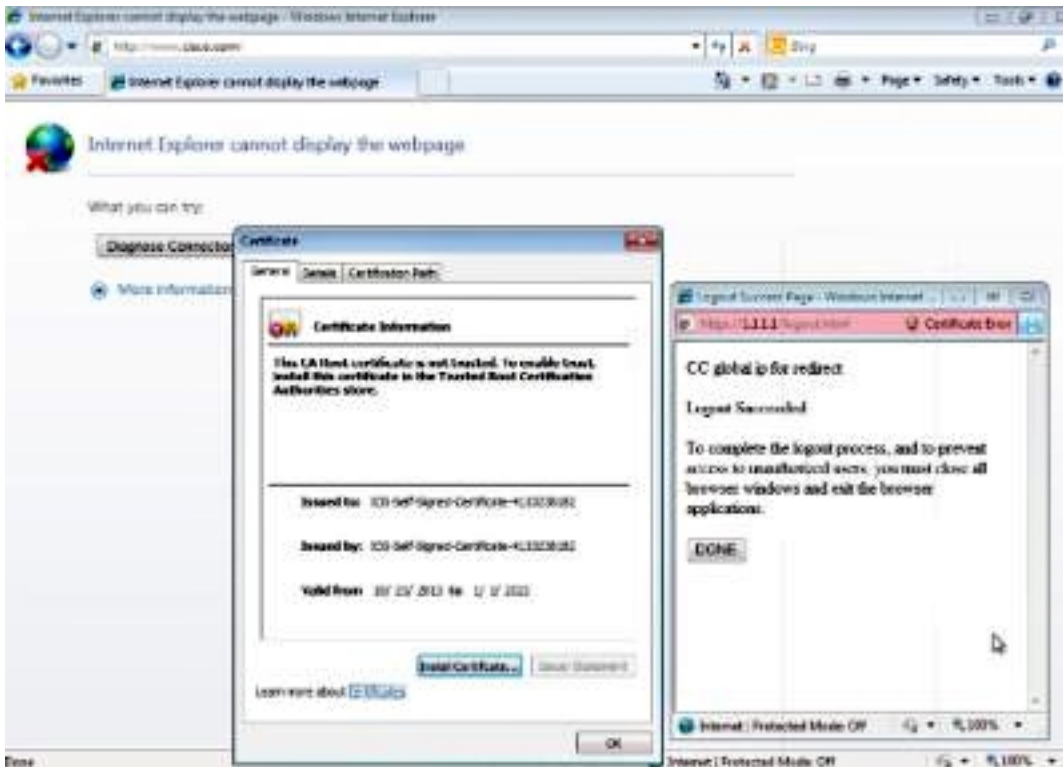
Internet Explorer cannot display the webpage - Windows Internet Explorer

http://www.cisco.com/

Bing

Favorites

Internet Explorer cannot display the webpage

Page ▾ Safety ▾ Tools ▾

Internet Explorer cannot display the webpage

What you can try:

Diagnose Connectio

More informatio

Certificate

General | Details | Certification Path

Certificate Information

This CA Root certificate is not trusted. To enable trust, install this certificate in the Trusted Root Certification Authorities store.

Issued to: IOS-Self-Signed-Certificate-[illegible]

Issued by: IOS-Self-Signed-Certificate-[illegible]

Valid from: 10/ 23/ 2013 to 1/ 1/ 2020

Install Certificate... | Issuer Statement

Learn more about certificates

OK

Logout Success Page - Windows Internet ...

https://1.1.1.1/logout.html

Certificate Error

CC global ip for redirect

Logout Succeeded

To complete the logout process, and to prevent access to unauthorized users, you must close all browser windows and exit the browser applications.

DONE

Internet | Protected Mode: Off

100%

Done

Internet | Protected Mode: Off

100%